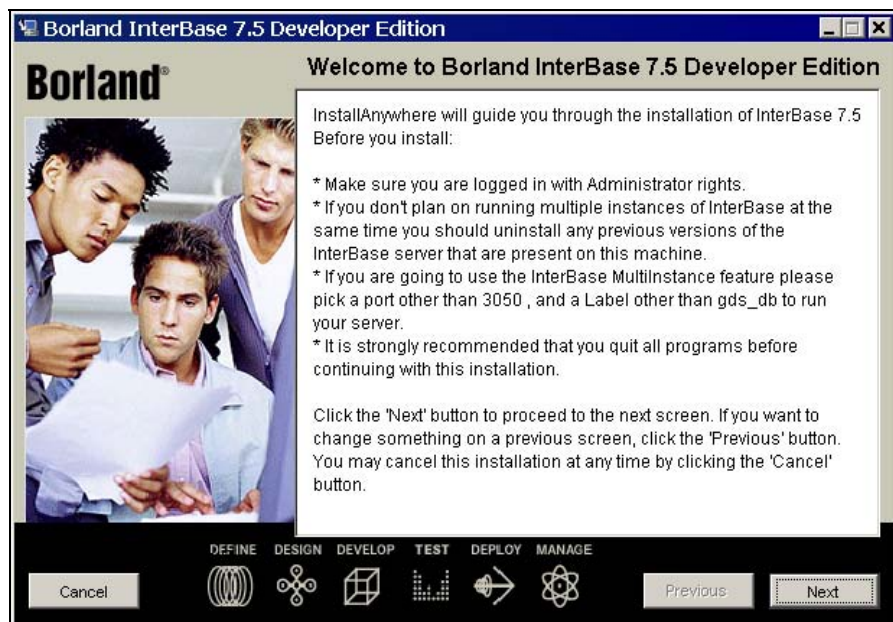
Borland InterBase 7.5 Developer Edition

Borland®

Welcome to Borland InterBase 7.5 Developer Edition

InstallAnywhere will guide you through the installation of InterBase 7.5 Before you install:

* Make sure you are logged in with Administrator rights.
* If you don't plan on running multiple instances of InterBase at the same time you should uninstall any previous versions of the InterBase server that are present on this machine.
* If you are going to use the InterBase MultiInstance feature please pick a port other than 3050 , and a Label other than gds_db to run your server.
* It is strongly recommended that you quit all programs before continuing with this installation.

Click the 'Next' button to proceed to the next screen. If you want to change something on a previous screen, click the 'Previous' button. You may cancel this installation at any time by clicking the 'Cancel' button.

DEFINE DESIGN DEVELOP TEST DEPLOY MANAGE

Cancel

Previous

Next